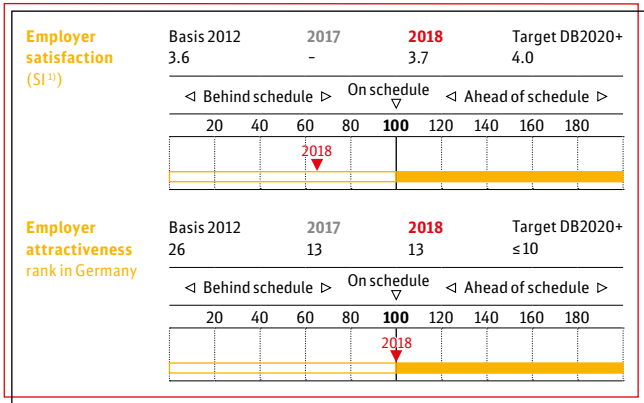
Employer satisfaction (SI $^{1)}$)

| Basis 2012 | 2017 | 2018 | Target DB2020+ |
|---|---|---|---|
| 3.6 | – | 3.7 | 4.0 |

◁ Behind schedule ▷ On schedule ▽ ◁ Ahead of schedule ▷

20 40 60 80 100 120 140 160 180

2018

Employer attractiveness rank in Germany

| Basis 2012 | 2017 | 2018 | Target DB2020+ |
|---|---|---|---|
| 26 | 13 | 13 | ≤10 |

◁ Behind schedule ▷ On schedule ▽ ◁ Ahead of schedule ▷

20 40 60 80 100 120 140 160 180

2018